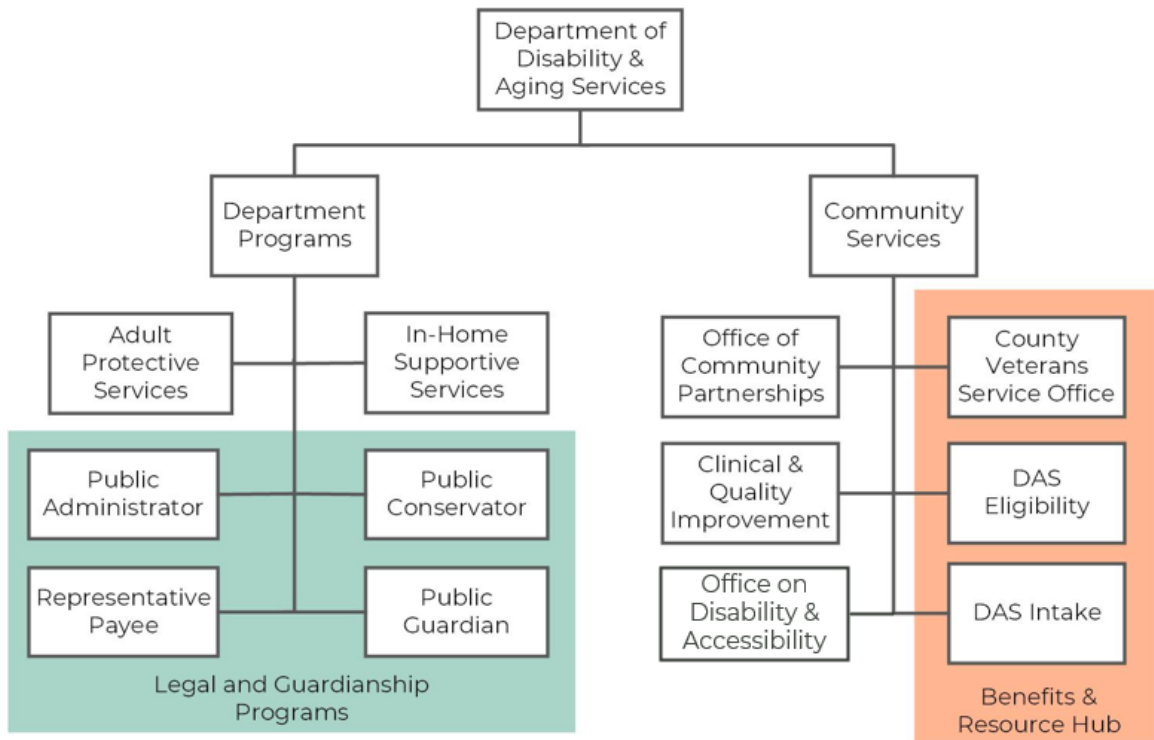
Department of Disability & Aging Services

Department Programs

Community Services

Adult Protective Services

In-Home Supportive Services

Public Administrator

Public Conservator

Representative Payee

Public Guardian

Legal and Guardianship Programs

Office of Community Partnerships

County Veterans Service Office

Clinical & Quality Improvement

DAS Eligibility

Office on Disability & Accessibility

DAS Intake

Benefits & Resource Hub